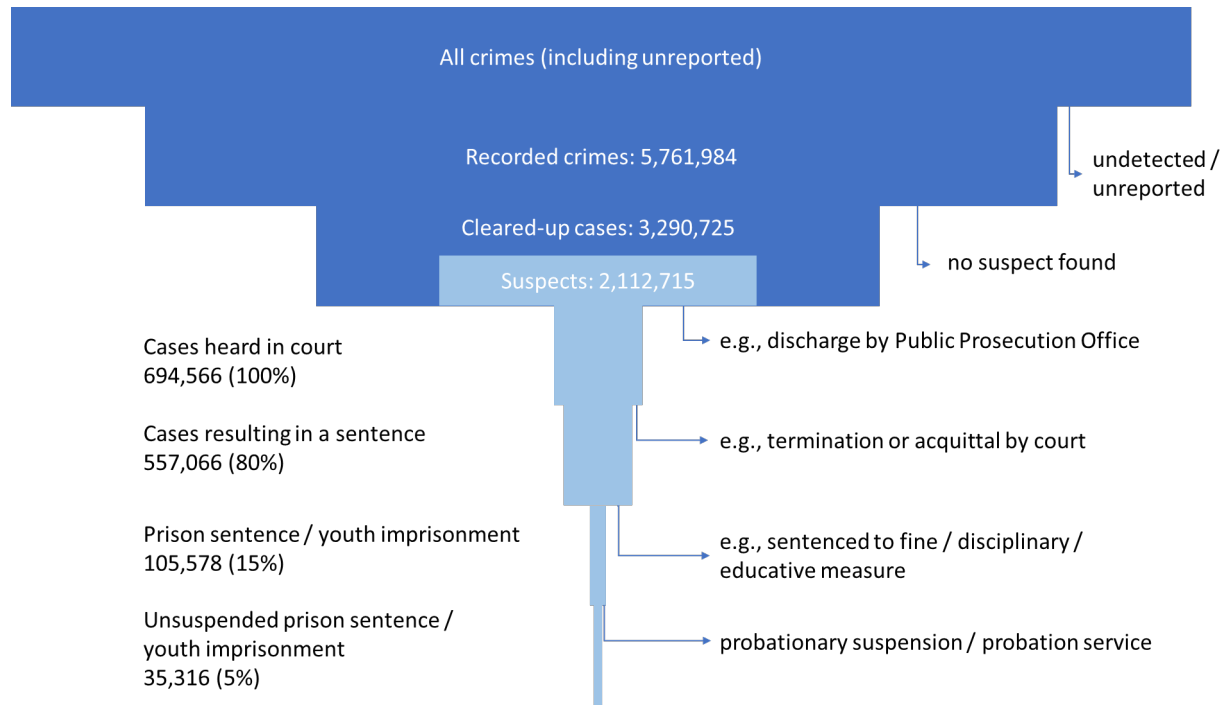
All crimes (including unreported)

Recorded crimes: 5,761,984

undetected / unreported

Cleared-up cases: 3,290,725

no suspect found

Suspects: 2,112,715

Cases heard in court
694,566 (100%)

e.g., discharge by Public Prosecution Office

Cases resulting in a sentence
557,066 (80%)

e.g., termination or acquittal by court

Prison sentence / youth imprisonment
105,578 (15%)

e.g., sentenced to fine / disciplinary / educative measure

Unsuspended prison sentence / youth imprisonment
35,316 (5%)

probationary suspension / probation service